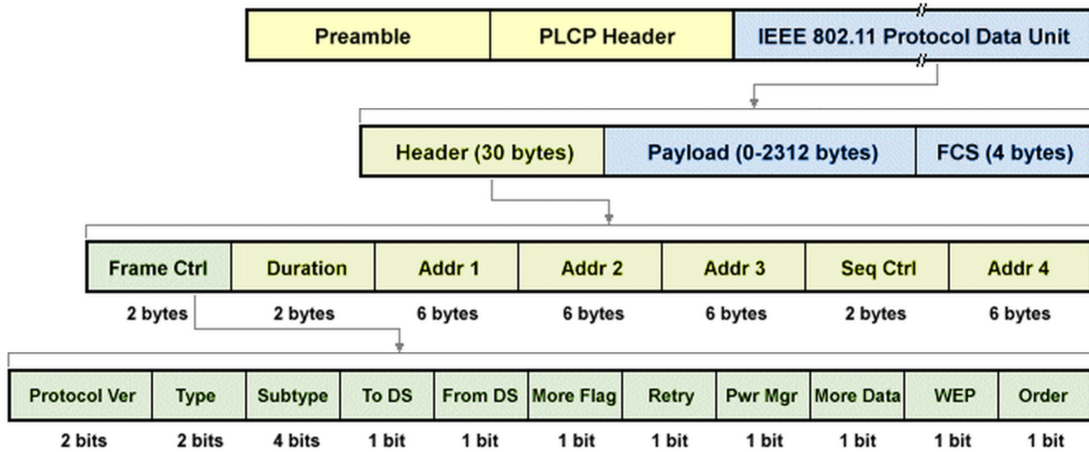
| Preamble | PLCP Header | IEEE 802.11 Protocol Data Unit |
|---|---|---|

| Header (30 bytes) | Payload (0-2312 bytes) | FCS (4 bytes) |
|---|---|---|

| Frame Ctrl | Duration | Addr 1 | Addr 2 | Addr 3 | Seq Ctrl | Addr 4 |
|---|---|---|---|---|---|---|
| 2 bytes | 2 bytes | 6 bytes | 6 bytes | 6 bytes | 2 bytes | 6 bytes |

| Protocol Ver | Type | Subtype | To DS | From DS | More Flag | Retry | Pwr Mgr | More Data | WEP | Order |
|---|---|---|---|---|---|---|---|---|---|---|
| 2 bits | 2 bits | 4 bits | 1 bit | 1 bit | 1 bit | 1 bit | 1 bit | 1 bit | 1 bit | 1 bit |